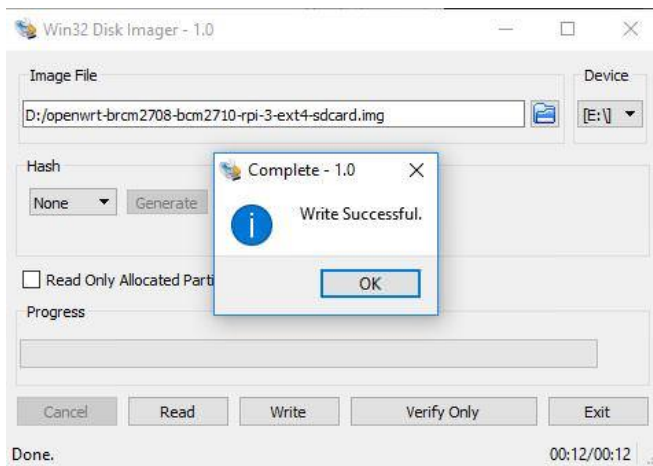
Win32 Disk Imager - 1.0

Image File

Device

D:/openwrt-brcm2708-bcm2710-rpi-3-ext4-sdcard.img

[E:\]

Hash

None

Generate

Read Only Allocated Parti

Progress

Complete - 1.0

Write Successful.

OK

Cancel

Read

Write

Verify Only

Exit

Done.

00:12/00:12